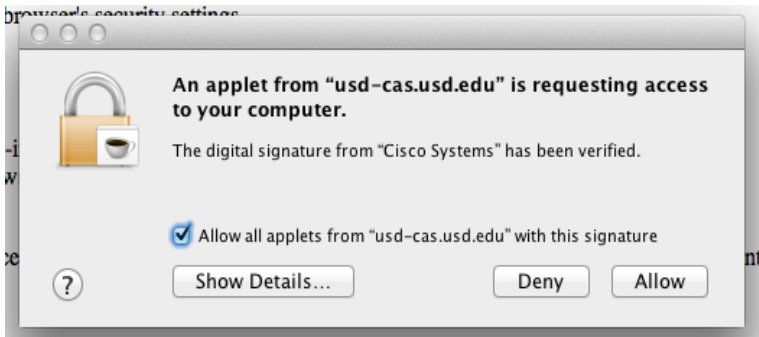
browser's security settings

An applet from “usd-cas.usd.edu” is requesting access to your computer.

The digital signature from “Cisco Systems” has been verified.

-i
w

Allow all applets from “usd-cas.usd.edu” with this signature

ce

nt

?

Show Details...

Deny

Allow